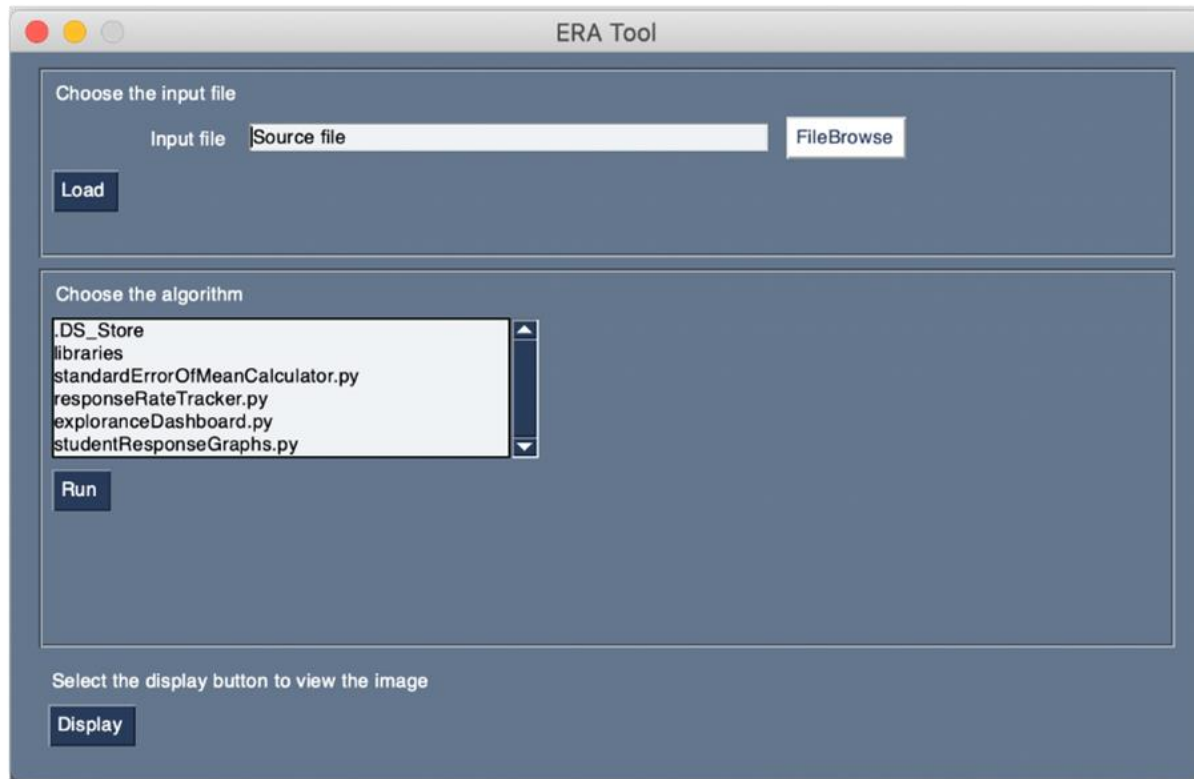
ERA Tool

Choose the input file

Input file Source file FileBrowse

Load

Choose the algorithm

.DS_Store
libraries
standardErrorOfMeanCalculator.py
responseRateTracker.py
exploranceDashboard.py
studentResponseGraphs.py

Run

Select the display button to view the image

Display